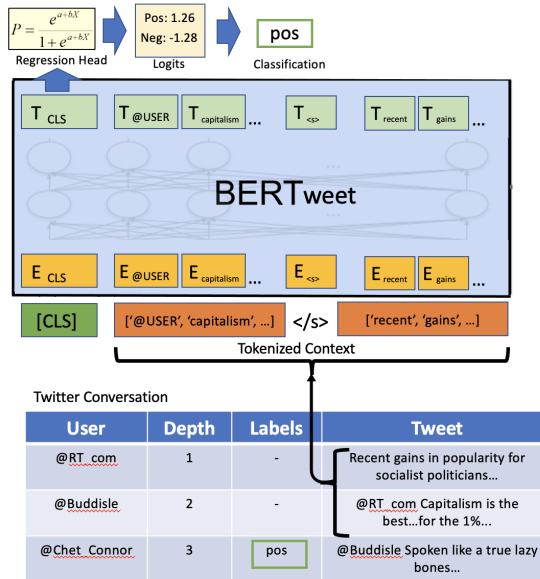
$P = \frac{e^{a+bX}}{1+e^{a+bX}}$

Regression Head

Pos: 1.26
Neg: -1.28

Logits

pos

Classification

$T_{CLS}$ $T_{@USER}$ $T_{capitalism}$ … $T_{<s>}$ $T_{recent}$ $T_{gains}$ …

BERTweet

$E_{CLS}$ $E_{@USER}$ $E_{capitalism}$ … $E_{<s>}$ $E_{recent}$ $E_{gains}$ …

[CLS] ['@USER', 'capitalism', …] </s> ['recent', 'gains', …]

Tokenized Context

Twitter Conversation

| User | Depth | Labels | Tweet |
|---|---|---|---|
| @RT_com | 1 | - | Recent gains in popularity for socialist politicians… |
| @Buddisle | 2 | - | @RT_com Capitalism is the best…for the 1%... |
| @Chet_Connor | 3 | pos | @Buddisle Spoken like a true lazy bones… |